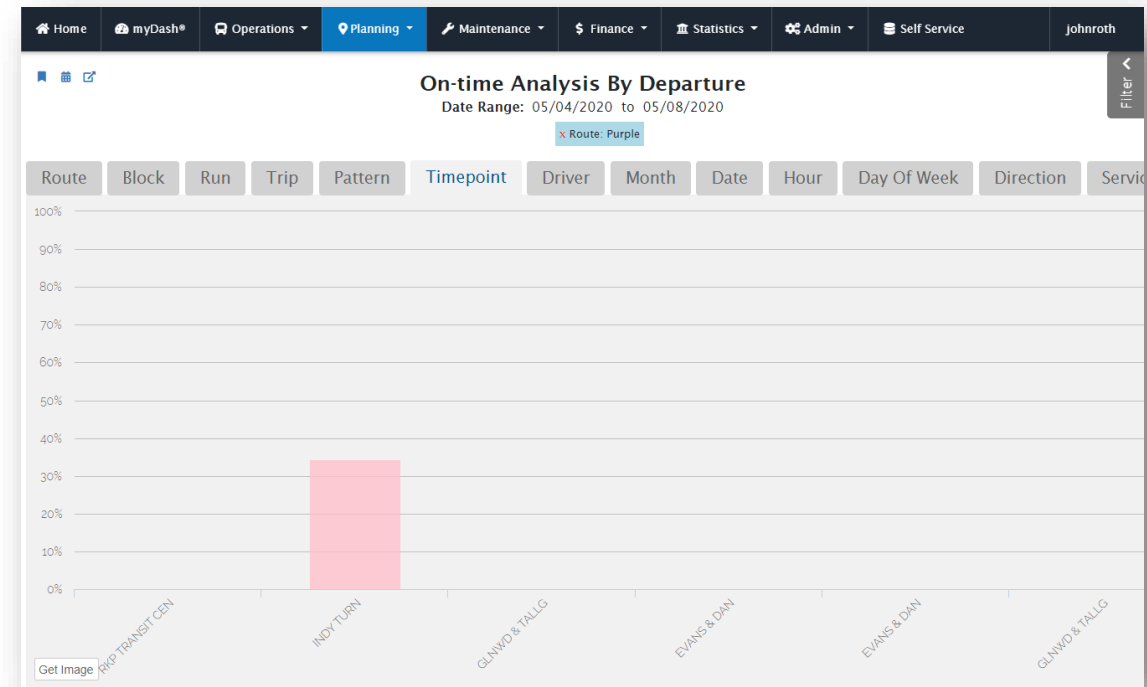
Home myDash® Operations Planning Maintenance Finance Statistics Admin Self Service johnroth

On-time Analysis By Departure

Date Range: 05/04/2020 to 05/08/2020

x Route: Purple

Filter

Route Block Run Trip Pattern Timepoint Driver Month Date Hour Day Of Week Direction Servic

100%
90%
80%
70%
60%
50%
40%
30%
20%
10%
0%

RKP TRANSIT CEN
INDY TURN
GLNWD & TALLG
EVANS & DAN
EVANS & DAN
GLNWD & TALLG

Get Image